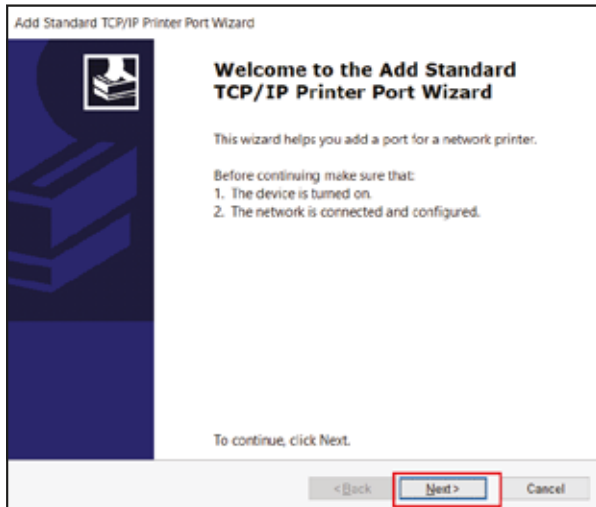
Add Standard TCP/IP Printer Port Wizard

Welcome to the Add Standard TCP/IP Printer Port Wizard

This wizard helps you add a port for a network printer.

Before continuing make sure that:
1. The device is turned on.
2. The network is connected and configured.

To continue, click Next.

< Back

Next >

Cancel